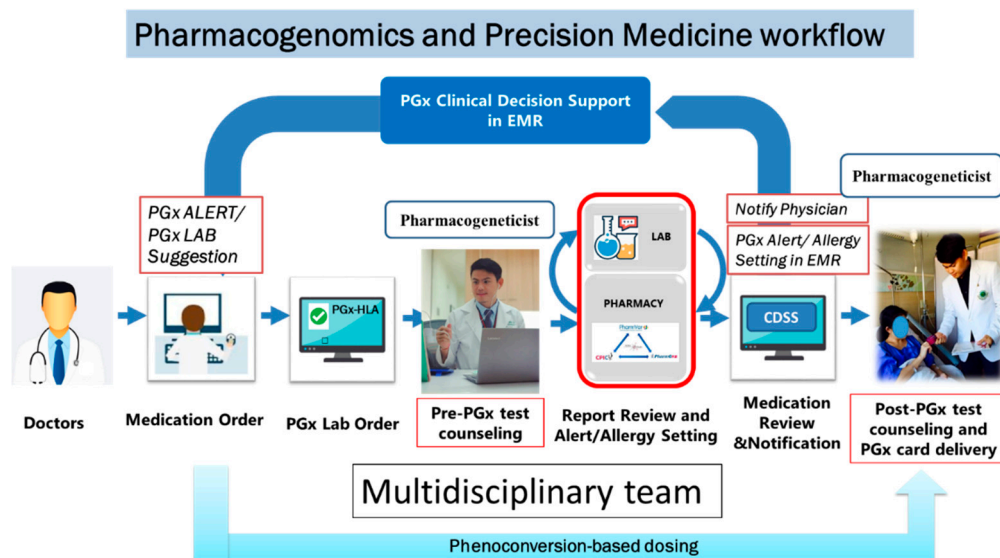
Pharmacogenomics and Precision Medicine workflow

PGx Clinical Decision Support in EMR

PGx ALERT/ PGx LAB Suggestion

Pharmacogeneticist

LAB

PHARMACY

Notify Physician

PGx Alert/ Allergy Setting in EMR

Pharmacogeneticist

PGx-HLA

CDSS

Doctors

Medication Order

PGx Lab Order

Pre-PGx test counseling

Report Review and Alert/Allergy Setting

Medication Review &Notification

Post-PGx test counseling and PGx card delivery

Multidisciplinary team

Phenoconversion-based dosing